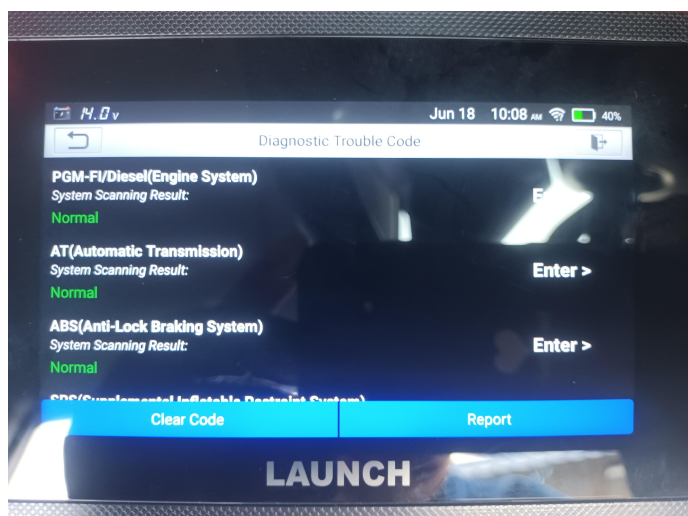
14.0 v Jun 18 10:08 AM 40%

Diagnostic Trouble Code

PGM-FI/Diesel(Engine System)
System Scanning Result:
Normal
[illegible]

AT(Automatic Transmission)
System Scanning Result:
Normal
Enter >

ABS(Anti-Lock Braking System)
System Scanning Result:
Normal
Enter >

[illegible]

Clear Code
Report

LAUNCH